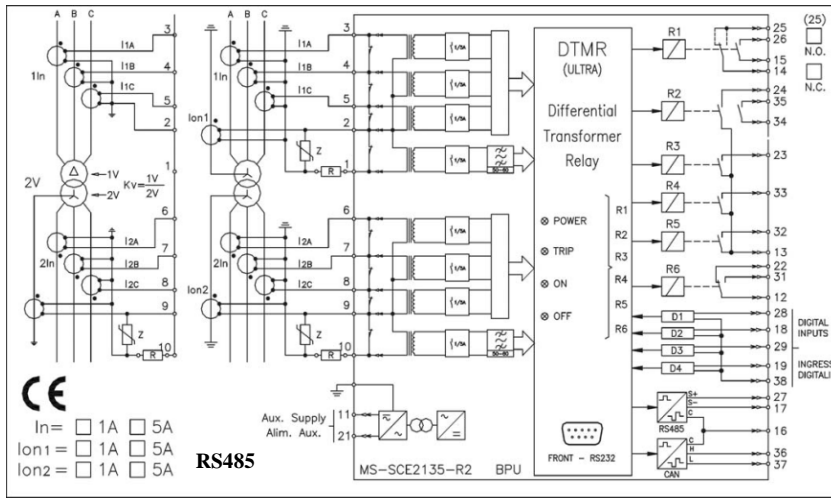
A B C
1In
I1A
I1B
I1C
3
4
5
2
1
2V
-1V
-2V
$Kv=\frac{1V}{2V}$
6
I2A
I2B
I2C
7
8
9
10
2In
Z
R

A B C
I1A
I1B
I1C
Ion1
Z
R
3
4
5
2
1
6
7
8
9
10
I2A
I2B
I2C
2In
Ion2
Z
R
1/5A
50-60

DTMR
(ULTRA)
Differential
Transformer
Relay
POWER
TRIP
ON
OFF
R1
R2
R3
R4
R5
R6
FRONT - RS232
BPU

R1
R2
R3
R4
R5
R6
D1
D2
D3
D4
RS485
CAN
S+
S-
C
C
H
L

25
26
15
14
24
35
34
23
33
32
13
22
31
12
28
18
29
19
38
27
17
16
36
37

(25)
N.O.
N.C.
DIGITAL INPUTS
INGRESSI DIGITALI

Aux. Supply
Alim. Aux.
11
21
MS-SCE2135-R2

CE
In= □ 1A □ 5A
Ion1 = □ 1A □ 5A
Ion2 = □ 1A □ 5A
RS485